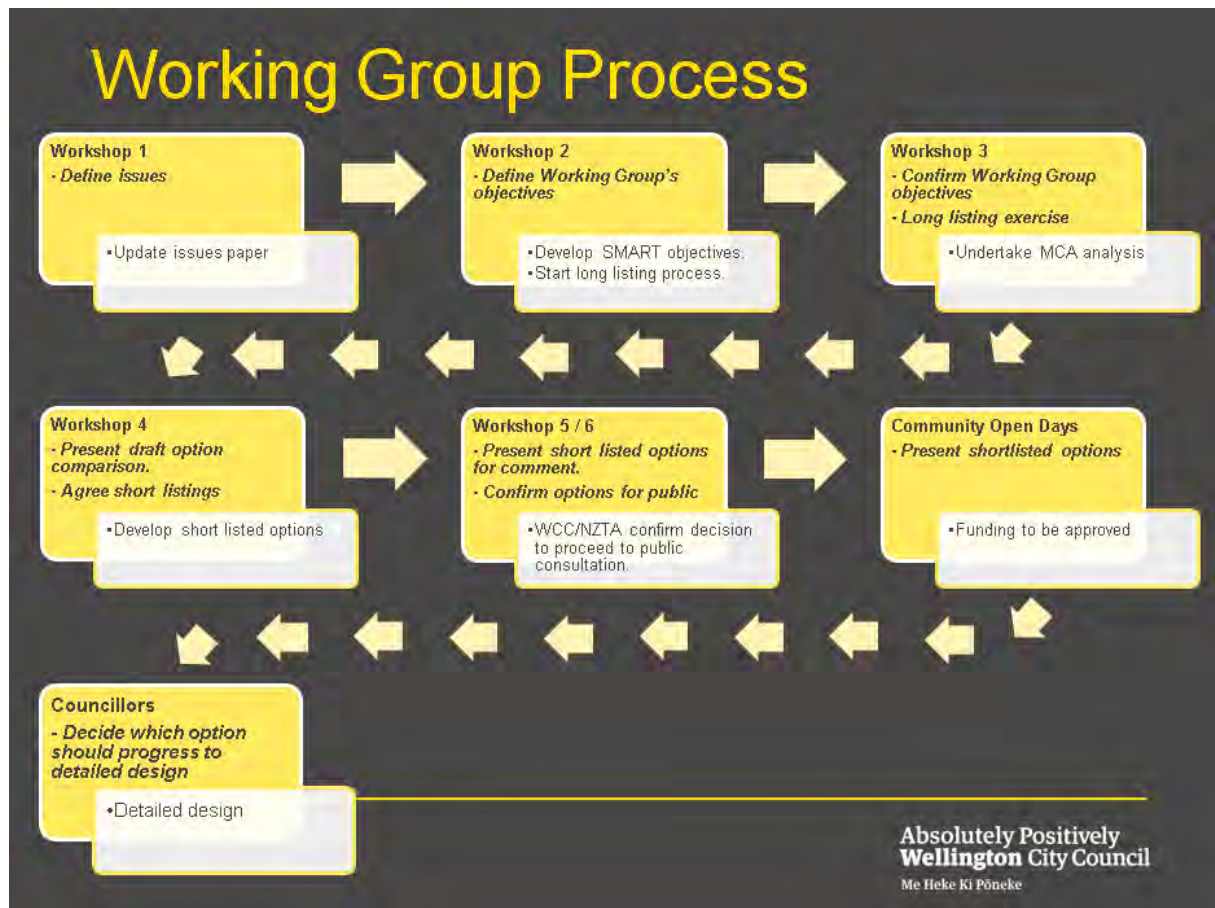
Working Group Process

Workshop 1
- Define issues

•Update issues paper

Workshop 2
- Define Working Group's objectives

•Develop SMART objectives.
•Start long listing process.

Workshop 3
- Confirm Working Group objectives
- Long listing exercise

•Undertake MCA analysis

Workshop 4
- Present draft option comparison.
- Agree short listings

•Develop short listed options

Workshop 5 / 6
- Present short listed options for comment.
- Confirm options for public

•WCC/NZTA confirm decision to proceed to public consultation.

Community Open Days
- Present shortlisted options

•Funding to be approved

Councillors
- Decide which option should progress to detailed design

•Detailed design

Absolutely Positively Wellington City Council
Me Heke Ki Pōneke